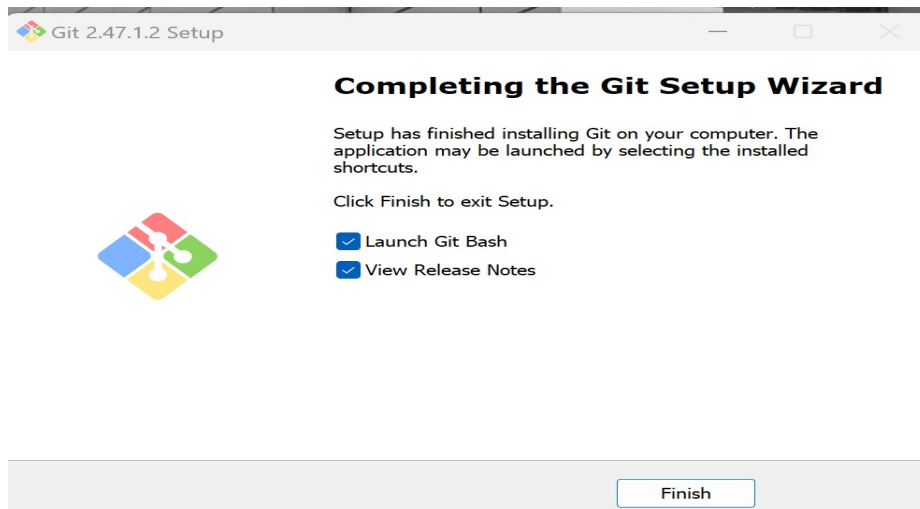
Git 2.47.1.2 Setup

Completing the Git Setup Wizard

Setup has finished installing Git on your computer. The application may be launched by selecting the installed shortcuts.

Click Finish to exit Setup.

Launch Git Bash

View Release Notes

Finish